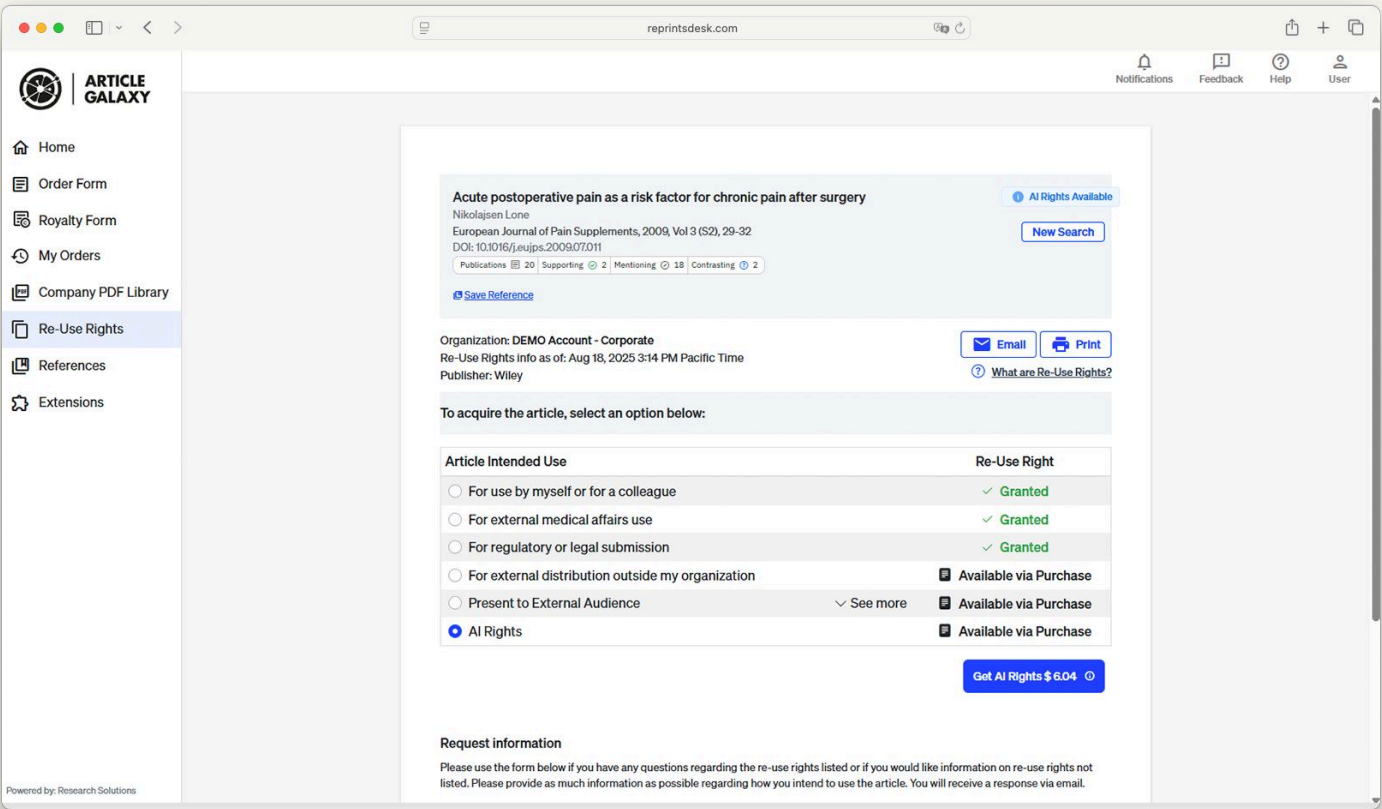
reprintsdesk.com

ARTICLE GALAXY

Notifications Feedback Help User

Home
Order Form
Royalty Form
My Orders
Company PDF Library
Re-Use Rights
References
Extensions

Powered by: Research Solutions

Acute postoperative pain as a risk factor for chronic pain after surgery
Nikolajsen Lone
European Journal of Pain Supplements, 2009, Vol 3 (S2), 29-32
DOI: 10.1016/j.eujps.2009.07.011
Publications 20 | Supporting 2 | Mentioning 18 | Contrasting 2

Save Reference

AI Rights Available
New Search

Organization: DEMO Account - Corporate
Re-Use Rights info as of: Aug 18, 2025 3:14 PM Pacific Time
Publisher: Wiley

Email Print
What are Re-Use Rights?

To acquire the article, select an option below:

| Article Intended Use | Re-Use Right |
|---|---|
| For use by myself or for a colleague | Granted |
| For external medical affairs use | Granted |
| For regulatory or legal submission | Granted |
| For external distribution outside my organization | Available via Purchase |
| Present to External Audience — See more | Available via Purchase |
| AI Rights | Available via Purchase |

Get AI Rights $ 6.04

Request information
Please use the form below if you have any questions regarding the re-use rights listed or if you would like information on re-use rights not listed. Please provide as much information as possible regarding how you intend to use the article. You will receive a response via email.